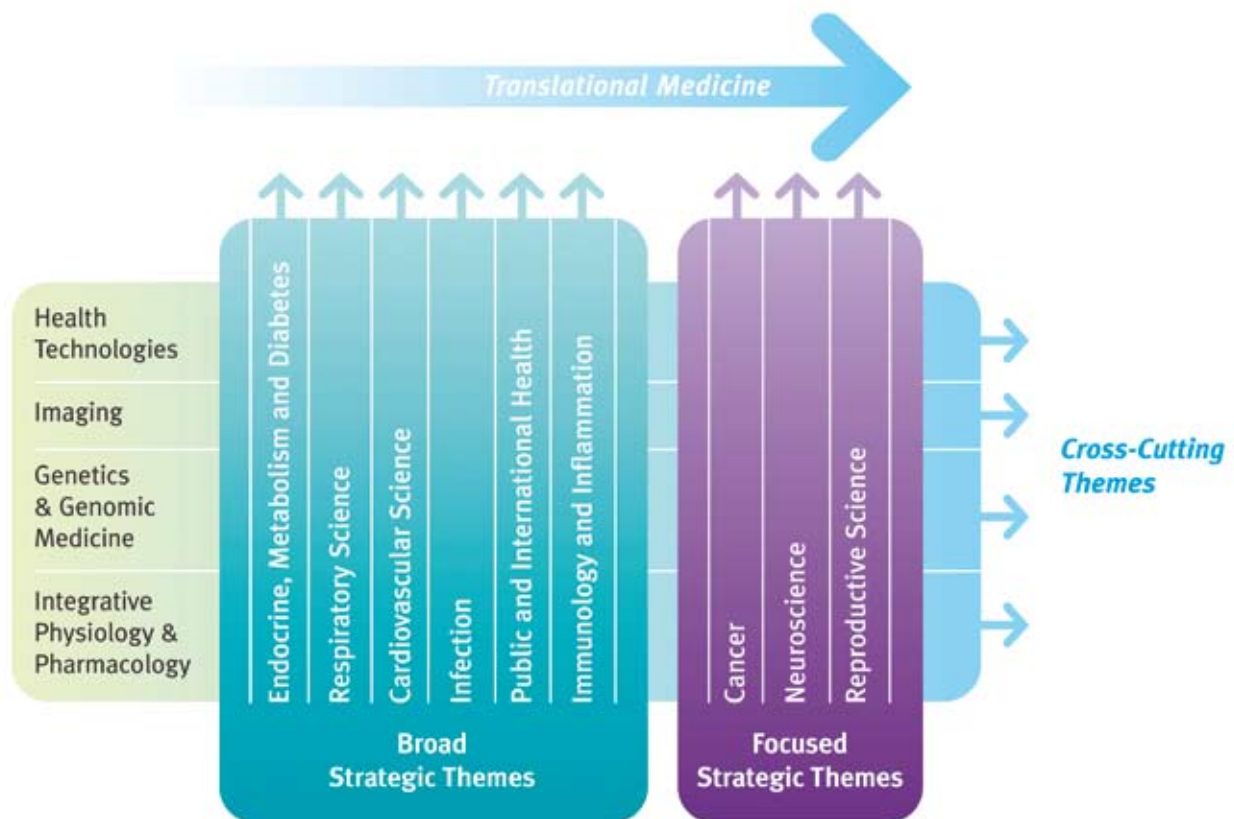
Translational Medicine

Health Technologies

Imaging

Genetics & Genomic Medicine

Integrative Physiology & Pharmacology

Endocrine, Metabolism and Diabetes

Respiratory Science

Cardiovascular Science

Infection

Public and International Health

Immunology and Inflammation

Broad Strategic Themes

Cancer

Neuroscience

Reproductive Science

Focused Strategic Themes

Cross-Cutting Themes